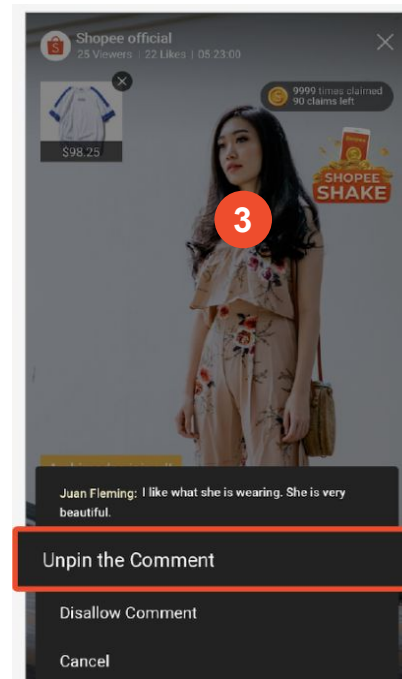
Shopee official
25 Viewers | 22 Likes | 05:23:00

$98.25

9999 times claimed
90 claims left

SHOPEE SHAKE

3

Juan Fleming: I like what she is wearing. She is very beautiful.

Unpin the Comment

Disallow Comment

Cancel